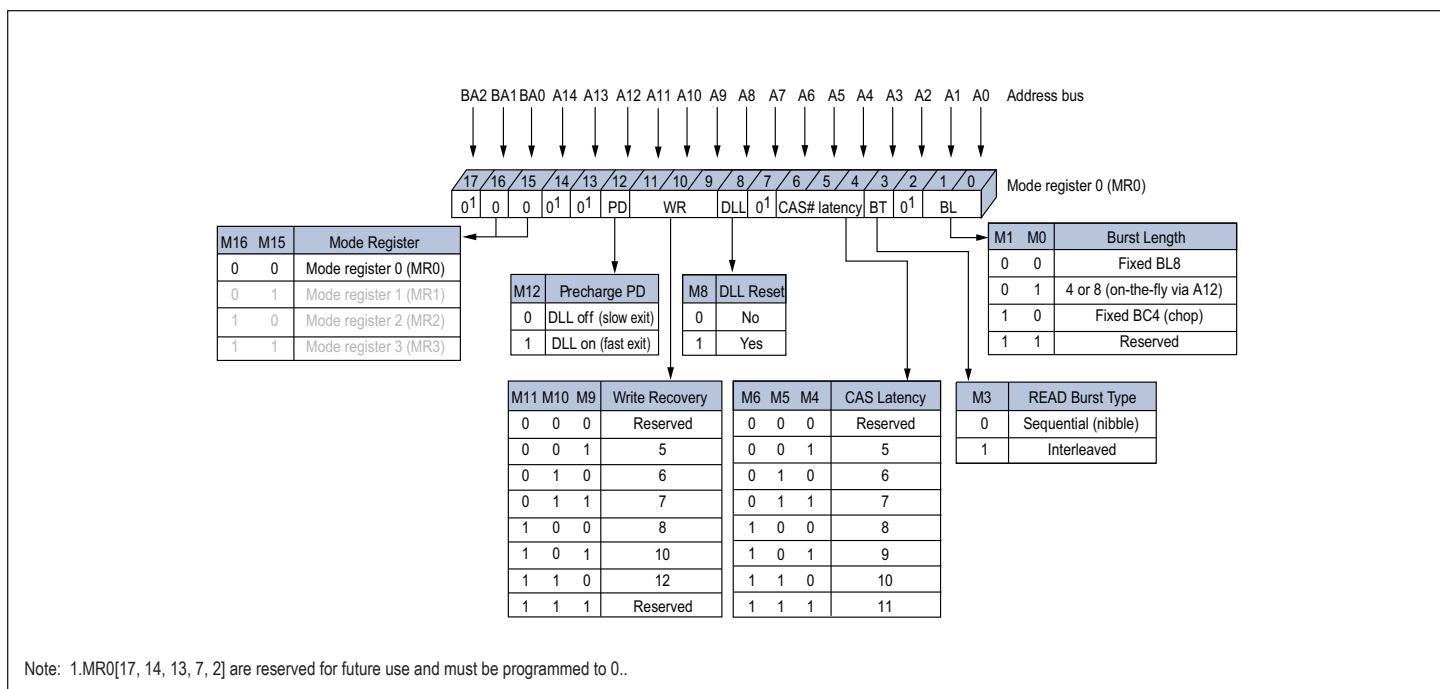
BA2 BA1 BA0 A14 A13 A12 A11 A10 A9 A8 A7 A6 A5 A4 A3 A2 A1 A0 Address bus

17 16 15 14 13 12 11 10 9 8 7 6 5 4 3 2 1 0 Mode register 0 (MR0)

$0^1$ 0 0 $0^1$ $0^1$ PD WR DLL $0^1$ CAS# latency BT $0^1$ BL

| M16 | M15 | Mode Register |
|---|---|---|
| 0 | 0 | Mode register 0 (MR0) |
| 0 | 1 | Mode register 1 (MR1) |
| 1 | 0 | Mode register 2 (MR2) |
| 1 | 1 | Mode register 3 (MR3) |

| M12 | Precharge PD |
|---|---|
| 0 | DLL off (slow exit) |
| 1 | DLL on (fast exit) |

| M8 | DLL Reset |
|---|---|
| 0 | No |
| 1 | Yes |

| M1 | M0 | Burst Length |
|---|---|---|
| 0 | 0 | Fixed BL8 |
| 0 | 1 | 4 or 8 (on-the-fly via A12) |
| 1 | 0 | Fixed BC4 (chop) |
| 1 | 1 | Reserved |

| M11 | M10 | M9 | Write Recovery |
|---|---|---|---|
| 0 | 0 | 0 | Reserved |
| 0 | 0 | 1 | 5 |
| 0 | 1 | 0 | 6 |
| 0 | 1 | 1 | 7 |
| 1 | 0 | 0 | 8 |
| 1 | 0 | 1 | 10 |
| 1 | 1 | 0 | 12 |
| 1 | 1 | 1 | Reserved |

| M6 | M5 | M4 | CAS Latency |
|---|---|---|---|
| 0 | 0 | 0 | Reserved |
| 0 | 0 | 1 | 5 |
| 0 | 1 | 0 | 6 |
| 0 | 1 | 1 | 7 |
| 1 | 0 | 0 | 8 |
| 1 | 0 | 1 | 9 |
| 1 | 1 | 0 | 10 |
| 1 | 1 | 1 | 11 |

| M3 | READ Burst Type |
|---|---|
| 0 | Sequential (nibble) |
| 1 | Interleaved |

Note: 1.MR0[17, 14, 13, 7, 2] are reserved for future use and must be programmed to 0..